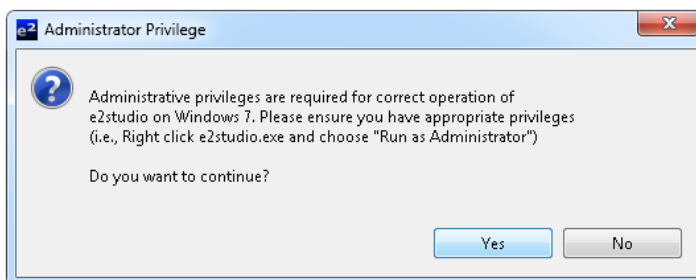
e2 Administrator Privilege

Administrative privileges are required for correct operation of e2studio on Windows 7. Please ensure you have appropriate privileges (i.e., Right click e2studio.exe and choose "Run as Administrator")

Do you want to continue?

Yes No